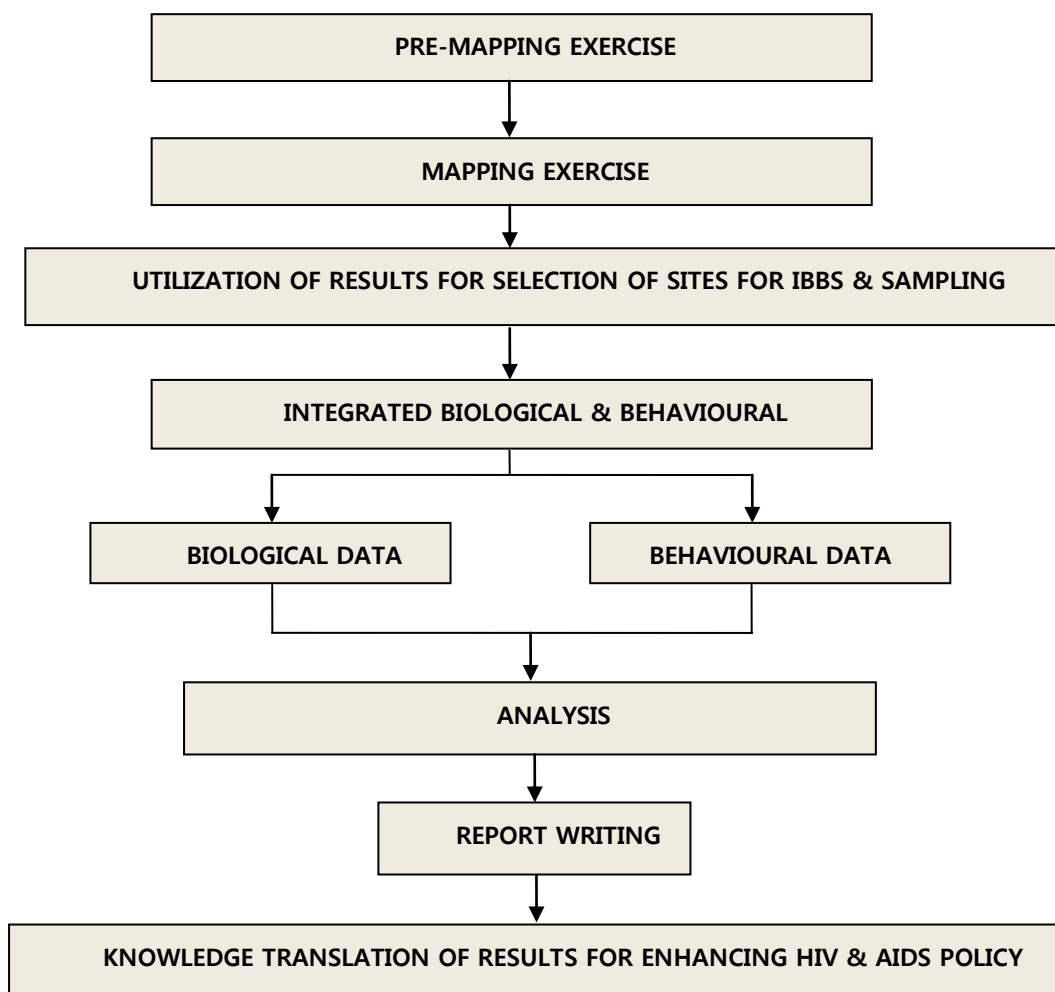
PRE-MAPPING EXERCISE

MAPPING EXERCISE

UTILIZATION OF RESULTS FOR SELECTION OF SITES FOR IBBS & SAMPLING

INTEGRATED BIOLOGICAL & BEHAVIOURAL

BIOLOGICAL DATA

BEHAVIOURAL DATA

ANALYSIS

REPORT WRITING

KNOWLEDGE TRANSLATION OF RESULTS FOR ENHANCING HIV & AIDS POLICY